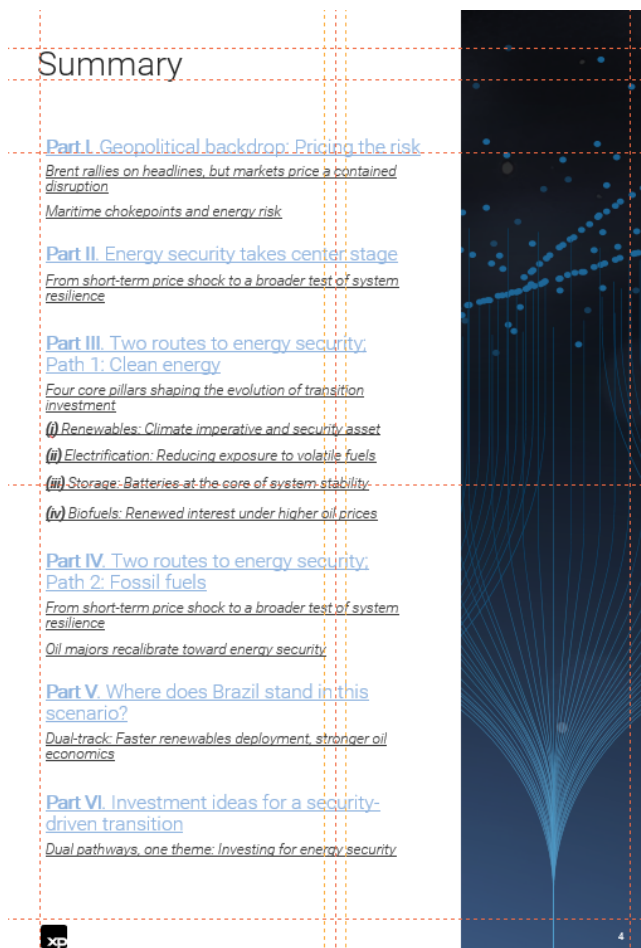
Summary

Part I. Geopolitical backdrop: Pricing the risk

Brent rallies on headlines, but markets price a contained disruption

Maritime chokepoints and energy risk

Part II. Energy security takes center stage

From short-term price shock to a broader test of system resilience

Part III. Two routes to energy security: Path 1: Clean energy

Four core pillars shaping the evolution of transition investment

(i) Renewables: Climate imperative and security asset

(ii) Electrification: Reducing exposure to volatile fuels

(iii) Storage: Batteries at the core of system stability

(iv) Biofuels: Renewed interest under higher oil prices

Part IV. Two routes to energy security: Path 2: Fossil fuels

From short-term price shock to a broader test of system resilience

Oil majors recalibrate toward energy security

Part V. Where does Brazil stand in this scenario?

Dual-track: Faster renewables deployment, stronger oil economics

Part VI. Investment ideas for a security-driven transition

Dual pathways, one theme: Investing for energy security

xp

4